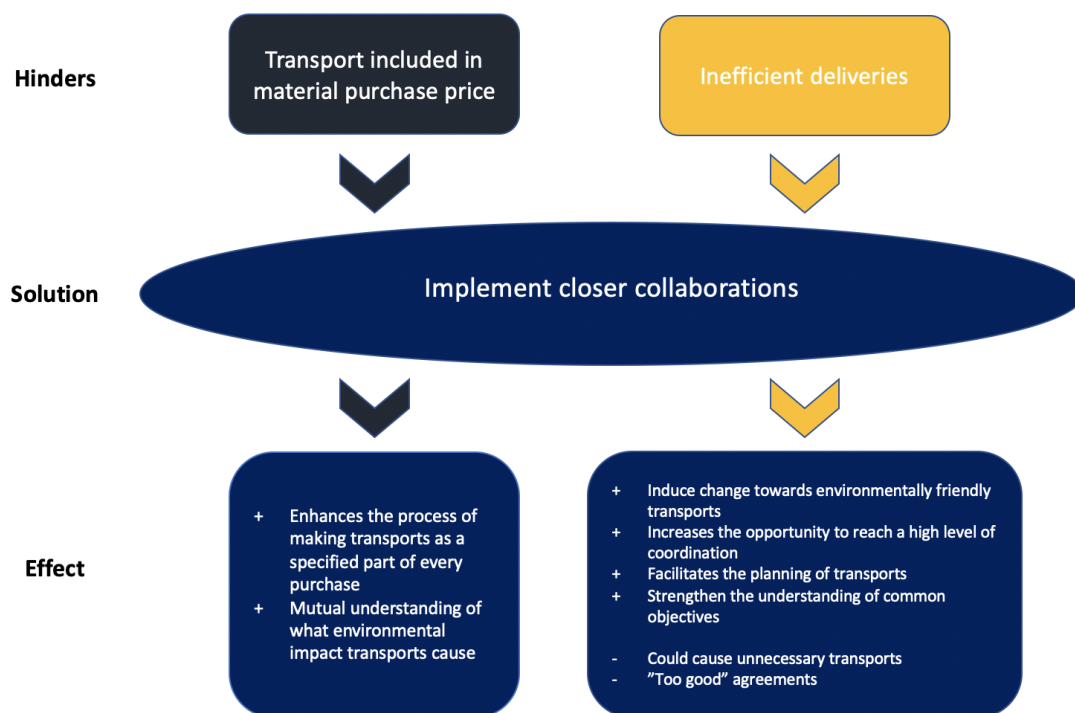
Hinders

Transport included in material purchase price

Inefficient deliveries

Solution

Implement closer collaborations

Effect

+ Enhances the process of making transports as a specified part of every purchase
+ Mutual understanding of what environmental impact transports cause

+ Induce change towards environmentally friendly transports
+ Increases the opportunity to reach a high level of coordination
+ Facilitates the planning of transports
+ Strengthen the understanding of common objectives

- Could cause unnecessary transports
- ”Too good” agreements